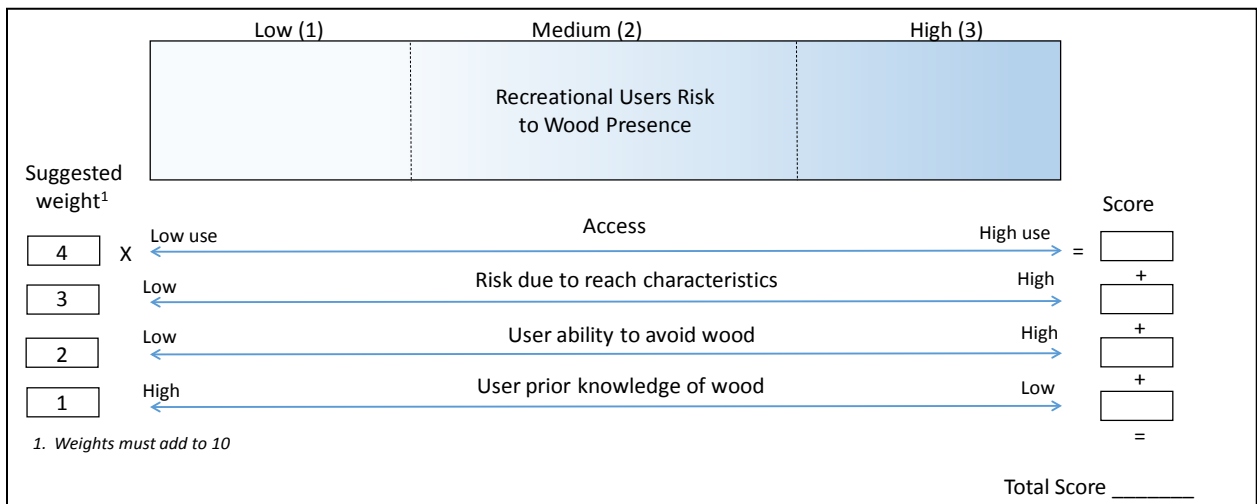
Low (1)

Medium (2)

High (3)

Recreational Users Risk to Wood Presence

Suggested weight$^1$

Score

4 X

Low use

Access

High use

=

3

Low

Risk due to reach characteristics

High

+

2

Low

User ability to avoid wood

High

+

1

High

User prior knowledge of wood

Low

+

=

1. Weights must add to 10

Total Score _______